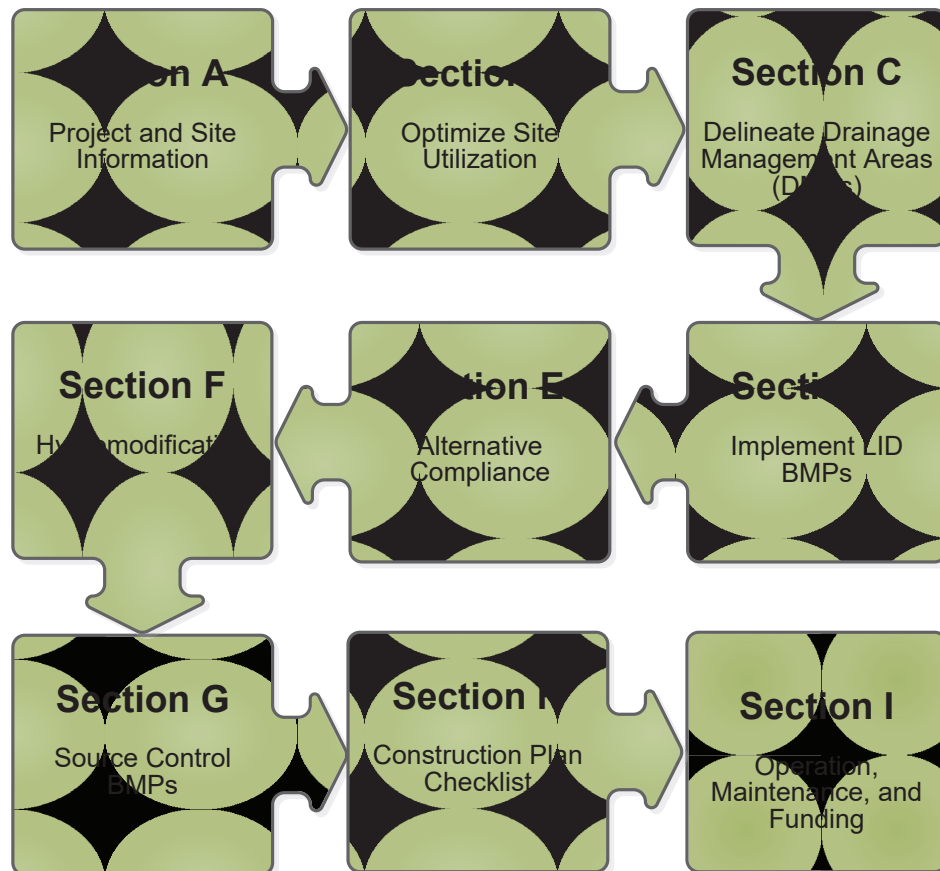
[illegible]on A
Project and Site Information

Sectio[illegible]
Optimize Site Utilization

Section C
Delineate Drainage Management Areas (D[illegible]s)

Secti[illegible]
Implement LID BMPs

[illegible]tion E
Alternative Compliance

Section F
Hy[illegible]modificati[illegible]

Section G
Souice Control BMPs

Section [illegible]
Construction Plan Checklist

Section I
Operation, Maintenance, and Funding